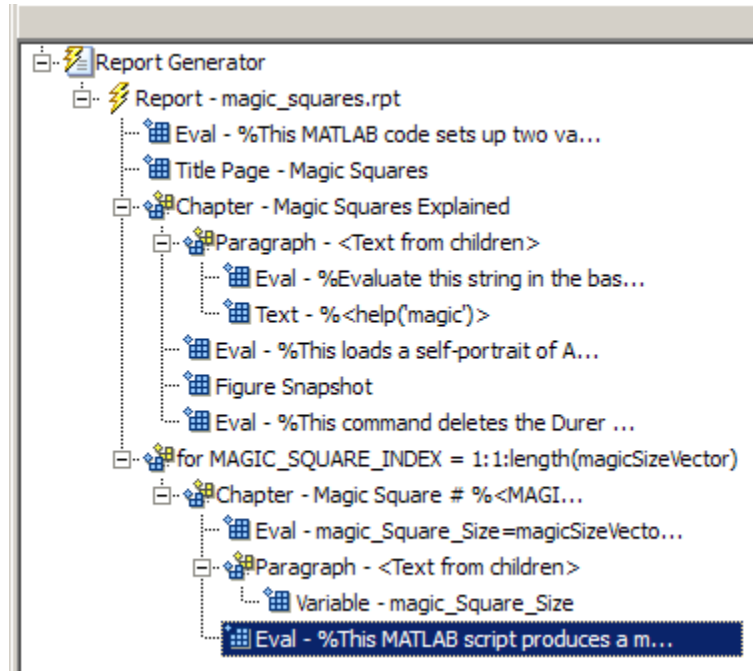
Report Generator
Report - magic_squares.rpt
Eval - %This MATLAB code sets up two va...
Title Page - Magic Squares
Chapter - Magic Squares Explained
Paragraph - <Text from children>
Eval - %Evaluate this string in the bas...
Text - %<help('magic')>
Eval - %This loads a self-portrait of A...
Figure Snapshot
Eval - %This command deletes the Durer ...
for MAGIC_SQUARE_INDEX = 1:1:length(magicSizeVector)
Chapter - Magic Square # %<MAGI...
Eval - magic_Square_Size=magicSizeVecto...
Paragraph - <Text from children>
Variable - magic_Square_Size
Eval - %This MATLAB script produces a m...